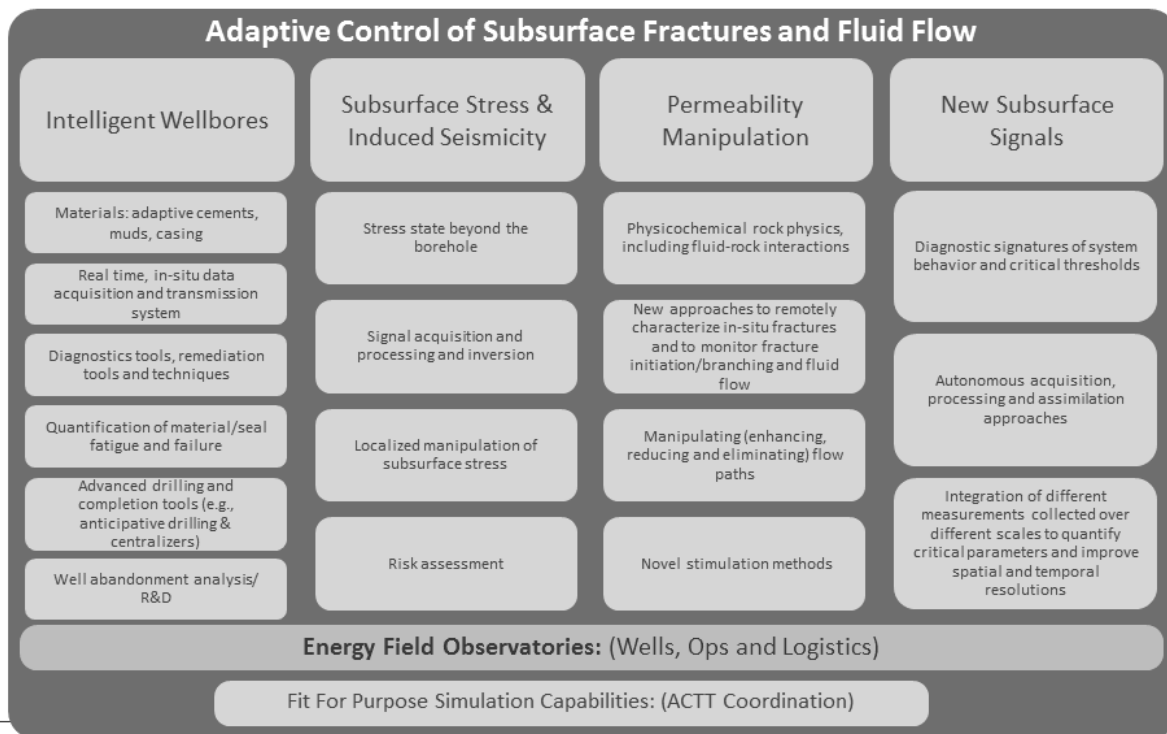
Adaptive Control of Subsurface Fractures and Fluid Flow

Intelligent Wellbores

Materials: adaptive cements, muds, casing

Real time, in-situ data acquisition and transmission system

Diagnostics tools, remediation tools and techniques

Quantification of material/seal fatigue and failure

Advanced drilling and completion tools (e.g., anticipative drilling & centralizers)

Well abandonment analysis/ R&D

Subsurface Stress & Induced Seismicity

Stress state beyond the borehole

Signal acquisition and processing and inversion

Localized manipulation of subsurface stress

Risk assessment

Permeability Manipulation

Physicochemical rock physics, including fluid-rock interactions

New approaches to remotely characterize in-situ fractures and to monitor fracture initiation/branching and fluid flow

Manipulating (enhancing, reducing and eliminating) flow paths

Novel stimulation methods

New Subsurface Signals

Diagnostic signatures of system behavior and critical thresholds

Autonomous acquisition, processing and assimilation approaches

Integration of different measurements collected over different scales to quantify critical parameters and improve spatial and temporal resolutions

Energy Field Observatories: (Wells, Ops and Logistics)

Fit For Purpose Simulation Capabilities: (ACTT Coordination)